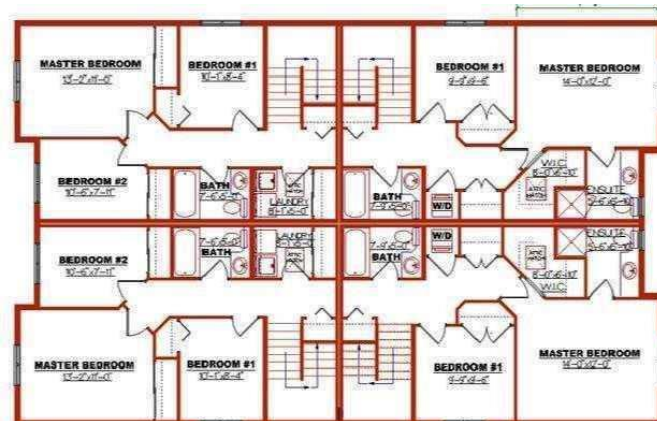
MASTER BEDROOM
13'-2"x11'-0"

BEDROOM #1
10'-1"x8'-6"

BEDROOM #1
9'-6"x9'-6"

MASTER BEDROOM
14'-0"x12'-0"

BEDROOM #2
10'-6"x7'-11"

BATH
7'-6"x5'-0"

LAUNDRY
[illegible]

BATH
7'-6"x5'-0"

W/D

W.I.C.
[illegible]

ENSUITE
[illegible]

BEDROOM #2
10'-6"x7'-11"

7'-6"x5'-0"
BATH

LAUNDRY
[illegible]

W/D

7'-6"x5'-0"
BATH

ENSUITE
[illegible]

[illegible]
W.I.C.

MASTER BEDROOM
13'-2"x11'-0"

BEDROOM #1
10'-1"x8'-6"

BEDROOM #1
9'-6"x9'-6"

MASTER BEDROOM
14'-0"x12'-0"